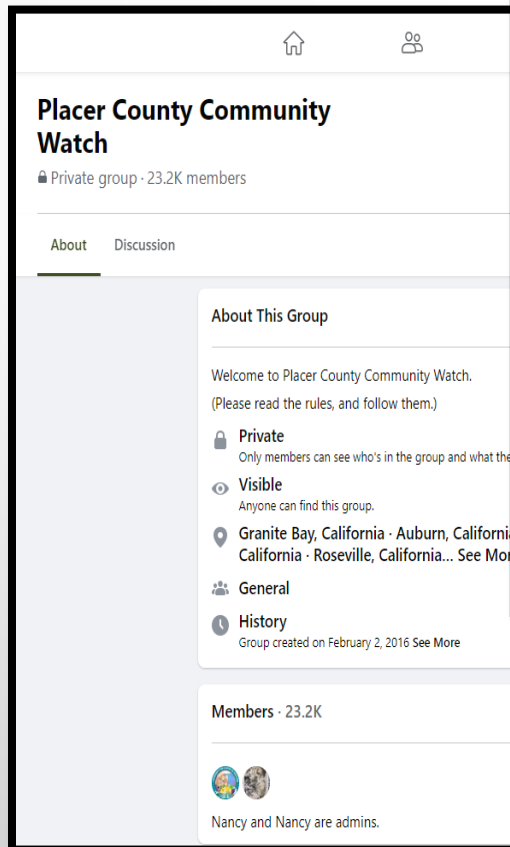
Placer County Community Watch

Private group · 23.2K members

About Discussion

About This Group

Welcome to Placer County Community Watch.

(Please read the rules, and follow them.)

Private
Only members can see who's in the group and what the

Visible
Anyone can find this group.

Granite Bay, California · Auburn, Californi
California · Roseville, California... See Mor

General

History
Group created on February 2, 2016 See More

Members · 23.2K

Nancy and Nancy are admins.